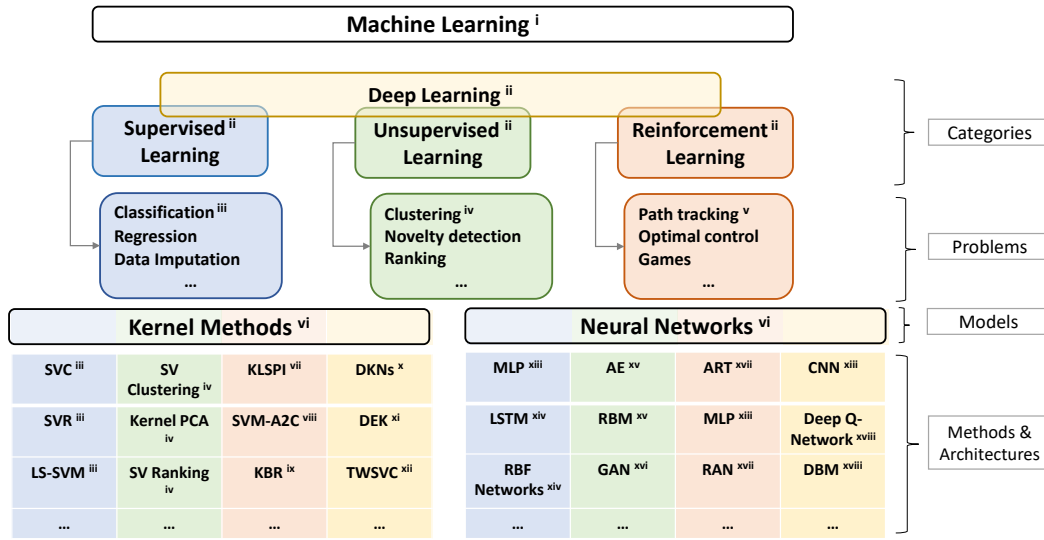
Machine Learning $^{i}$

Deep Learning $^{ii}$

Supervised $^{ii}$ Learning

Unsupervised $^{ii}$ Learning

Reinforcement $^{ii}$ Learning

Categories

Classification $^{iii}$
Regression
Data Imputation
...

Clustering $^{iv}$
Novelty detection
Ranking
...

Path tracking $^{v}$
Optimal control
Games
...

Problems

Kernel Methods $^{vi}$

Neural Networks $^{vi}$

Models

| SVC $^{iii}$ | SV Clustering $^{iv}$ | KLSPI $^{vii}$ | DKNs $^{x}$ |
|---|---|---|---|
| SVR $^{iii}$ | Kernel PCA $^{iv}$ | SVM-A2C $^{viii}$ | DEK $^{xi}$ |
| LS-SVM $^{iii}$ | SV Ranking $^{iv}$ | KBR $^{ix}$ | TWSVC $^{xii}$ |
| ... | ... | ... | ... |

| MLP $^{xiii}$ | AE $^{xv}$ | ART $^{xvii}$ | CNN $^{xiii}$ |
|---|---|---|---|
| LSTM $^{xiv}$ | RBM $^{xv}$ | MLP $^{xiii}$ | Deep Q-Network $^{xviii}$ |
| RBF Networks $^{xiv}$ | GAN $^{xvi}$ | RAN $^{xvii}$ | DBM $^{xviii}$ |
| ... | ... | ... | ... |

Methods & Architectures